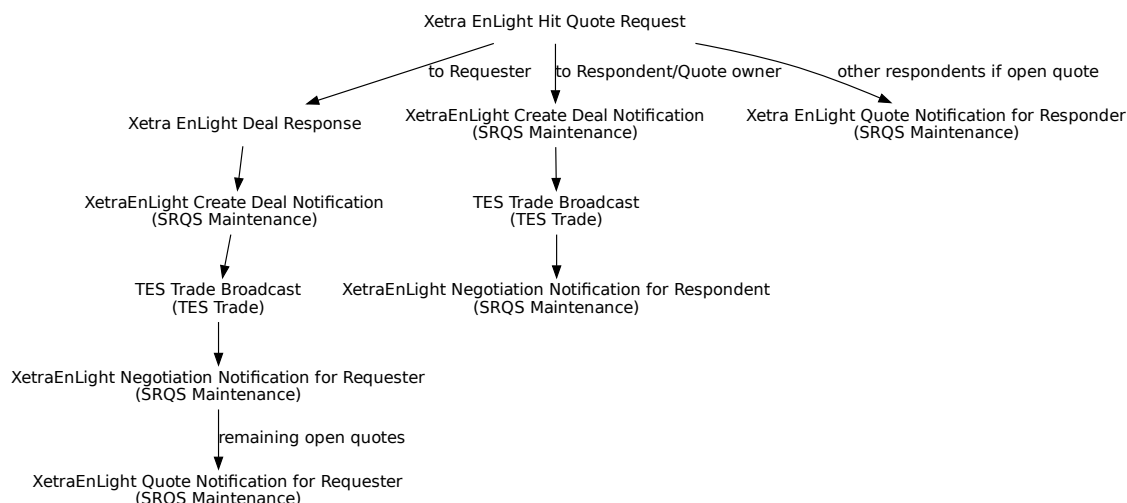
Xetra EnLight Hit Quote Request

to Requester

to Respondent/Quote owner

other respondents if open quote

Xetra EnLight Deal Response

XetraEnLight Create Deal Notification
(SRQS Maintenance)

Xetra EnLight Quote Notification for Responder
(SRQS Maintenance)

XetraEnLight Create Deal Notification
(SRQS Maintenance)

TES Trade Broadcast
(TES Trade)

TES Trade Broadcast
(TES Trade)

XetraEnLight Negotiation Notification for Respondent
(SRQS Maintenance)

XetraEnLight Negotiation Notification for Requester
(SRQS Maintenance)

remaining open quotes

XetraEnLight Quote Notification for Requester
(SRQS Maintenance)